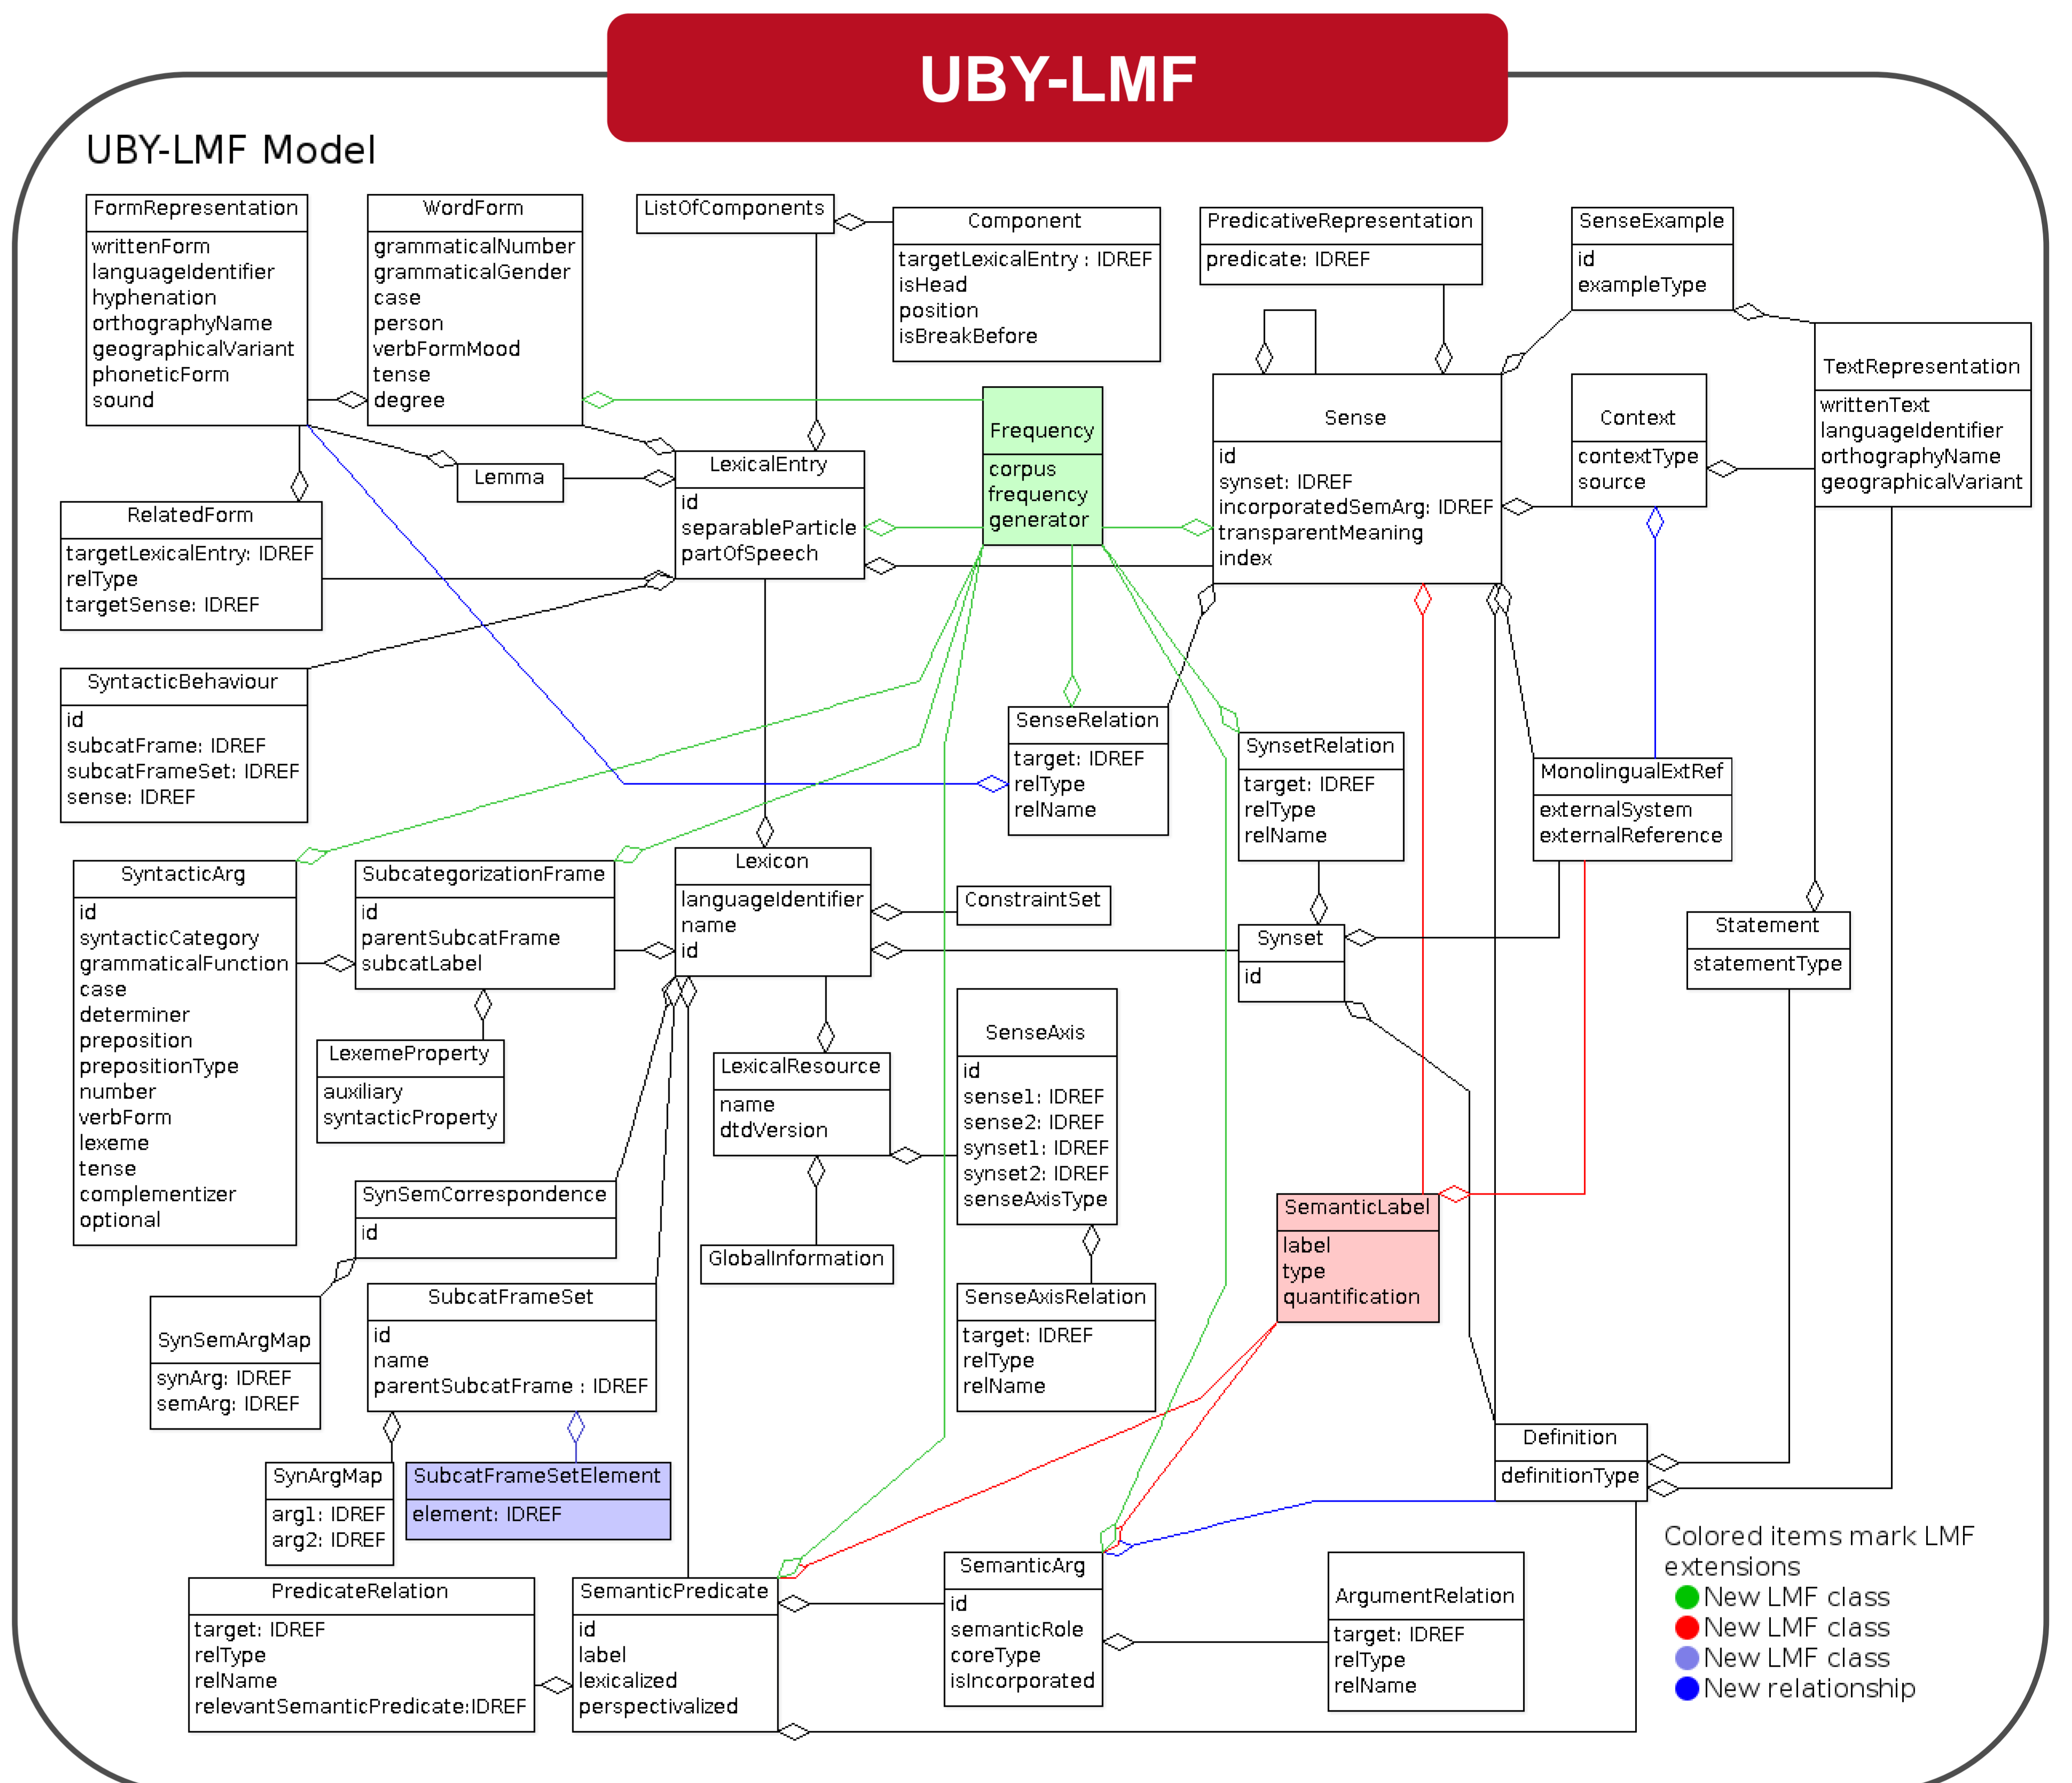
UBY-LMF

UBY-LMF Model

FormRepresentation
writtenForm
languageIdentifier
hyphenation
orthographyName
geographicalVariant
phoneticForm
sound

WordForm
grammaticalNumber
grammaticalGender
case
person
verbFormMood
tense
degree

ListOfComponents

Component
targetLexicalEntry : IDREF
isHead
position
isBreakBefore

PredicativeRepresentation
predicate: IDREF

SenseExample
id
exampleType

TextRepresentation
writtenText
languageIdentifier
orthographyName
geographicalVariant

Frequency
corpus
frequency
generator

Sense
id
synset: IDREF
incorporatedSemArg: IDREF
transparentMeaning
index

Context
contextType
source

Lemma

LexicalEntry
id
separableParticle
partOfSpeech

RelatedForm
targetLexicalEntry: IDREF
relType
targetSense: IDREF

SyntacticBehaviour
id
subcatFrame: IDREF
subcatFrameSet: IDREF
sense: IDREF

SenseRelation
target: IDREF
relType
relName

SynsetRelation
target: IDREF
relType
relName

MonolingualExtRef
externalSystem
externalReference

SyntacticArg
id
syntacticCategory
grammaticalFunction
case
determiner
preposition
prepositionType
number
verbForm
lexeme
tense
complementizer
optional

SubcategorizationFrame
id
parentSubcatFrame
subcatLabel

Lexicon
languageIdentifier
name
id

ConstraintSet

Synset
id

Statement
statementType

LexemeProperty
auxiliary
syntacticProperty

LexicalResource
name
dtdVersion

SenseAxis
id
sense1: IDREF
sense2: IDREF
synset1: IDREF
synset2: IDREF
senseAxisType

SynSemCorrespondence
id

GlobalInformation

SemanticLabel
label
type
quantification

SynSemArgMap
synArg: IDREF
semArg: IDREF

SubcatFrameSet
id
name
parentSubcatFrame : IDREF

SenseAxisRelation
target: IDREF
relType
relName

SynArgMap
arg1: IDREF
arg2: IDREF

SubcatFrameSetElement
element: IDREF

Definition
definitionType

PredicateRelation
target: IDREF
relType
relName
relevantSemanticPredicate:IDREF

SemanticPredicate
id
label
lexicalized
perspectivalized

SemanticArg
id
semanticRole
coreType
isIncorporated

ArgumentRelation
target: IDREF
relType
relName

Colored items mark LMF extensions
New LMF class
New LMF class
New LMF class
New relationship